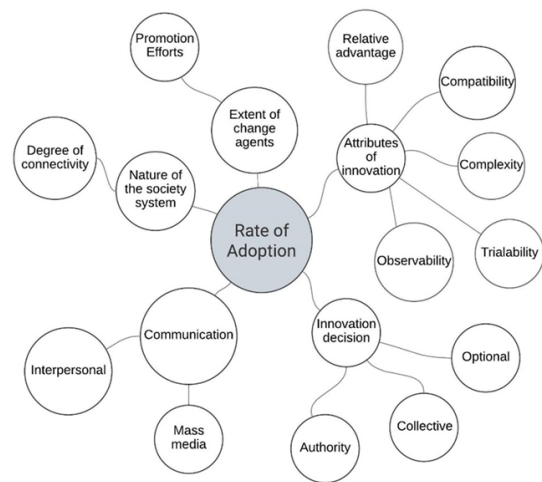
Rate of Adoption

Extent of change agents

Promotion Efforts

Nature of the society system

Degree of connectivity

Attributes of innovation

Relative advantage

Compatibility

Complexity

Trialability

Observability

Communication

Interpersonal

Mass media

Innovation decision

Optional

Collective

Authority